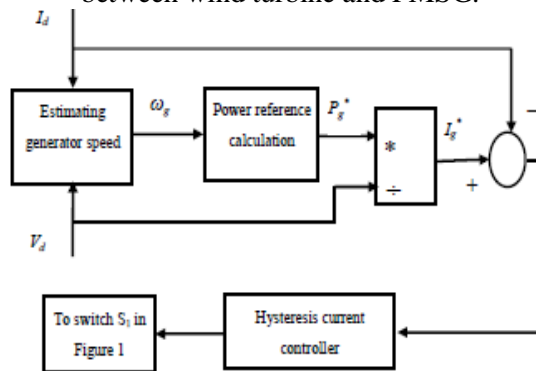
between wind turbine and PMSG.

$I_d$

Estimating generator speed

$\omega_g$

Power reference calculation

$P_g^*$

*

÷

$I_g^*$

+

−

$V_d$

To switch $S_1$ in Figure 1

Hysteresis current controller